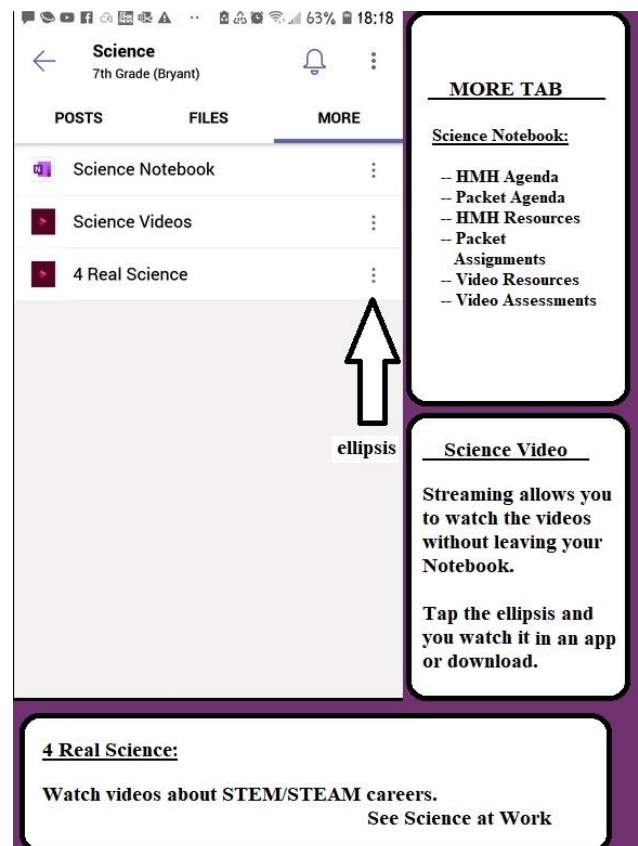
63% 18:18

Science
7th Grade (Bryant)

POSTS FILES MORE

Science Notebook

Science Videos

4 Real Science

ellipsis

MORE TAB

Science Notebook:

-- HMH Agenda
-- Packet Agenda
-- HMH Resources
-- Packet Assignments
-- Video Resources
-- Video Assessments

Science Video

Streaming allows you to watch the videos without leaving your Notebook.

Tap the ellipsis and you watch it in an app or download.

4 Real Science:

Watch videos about STEM/STEAM careers.
See Science at Work